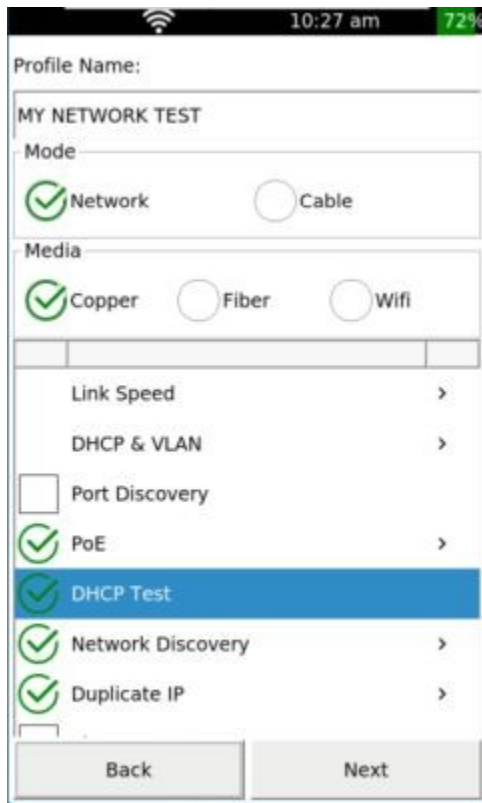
10:27 am 72%

Profile Name:

MY NETWORK TEST

Mode

Network Cable

Media

Copper Fiber Wifi

Link Speed >

DHCP & VLAN >

Port Discovery

PoE >

DHCP Test

Network Discovery >

Duplicate IP >

Back Next